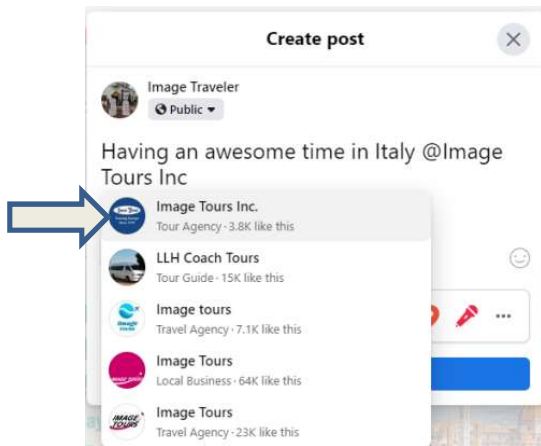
Create post

Image Traveler

Public

Having an awesome time in Italy @Image Tours Inc

Image Tours Inc.
Tour Agency · 3.8K like this

LLH Coach Tours
Tour Guide · 15K like this

Image tours
Travel Agency · 7.1K like this

Image Tours
Local Business · 64K like this

Image Tours
Travel Agency · 23K like this